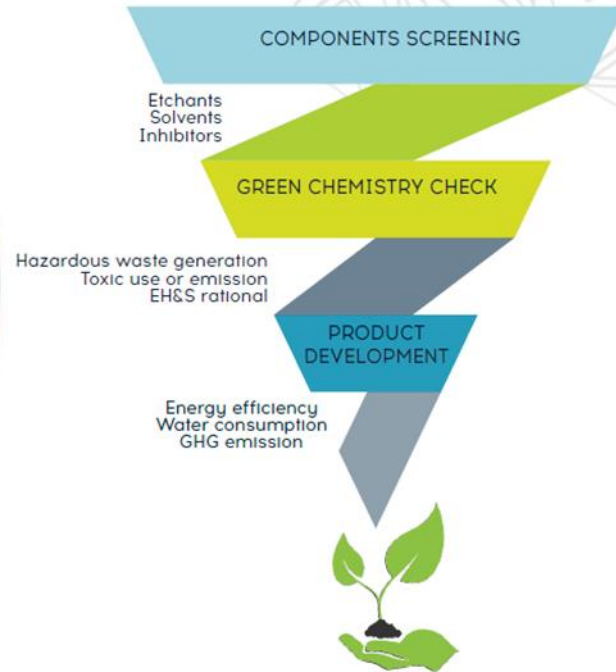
COMPONENTS SCREENING

Etchants
Solvents
Inhibitors

GREEN CHEMISTRY CHECK

Hazardous waste generation
Toxic use or emission
EH&S rational

PRODUCT DEVELOPMENT

Energy efficiency
Water consumption
GHG emission